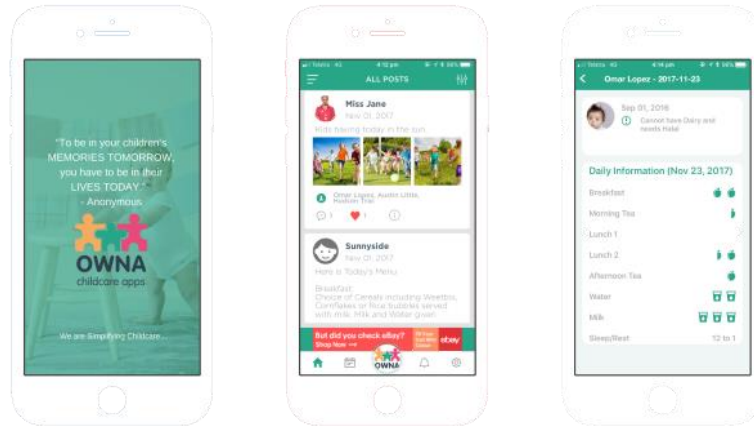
"To be in your children's MEMORIES TOMORROW, you have to be in their LIVES TODAY." - Anonymous

OWNA
childcare apps

We are Simplifying Childcare...

ALL POSTS

Miss Jane
Nov 01, 2017
Kids having today in the sun.

Omar Lopez, Austin Little, Hudson Trail

1 1

Sunnyside
Nov 01, 2017
Here is Today's Menu

Breakfast:
Choice of Cereals including Weetbix, Cornflakes or Rice bubbles served with milk. Milk and Water given

But did you check eBay? Shop Now
ebay

OWNA

Omar Lopez - 2017-11-23

Sep 01, 2016
Cannot have Dairy and needs Halal

Daily Information (Nov 23, 2017)

Breakfast
Morning Tea
Lunch 1
Lunch 2
Afternoon Tea
Water
Milk
Sleep/Rest 12 to 1